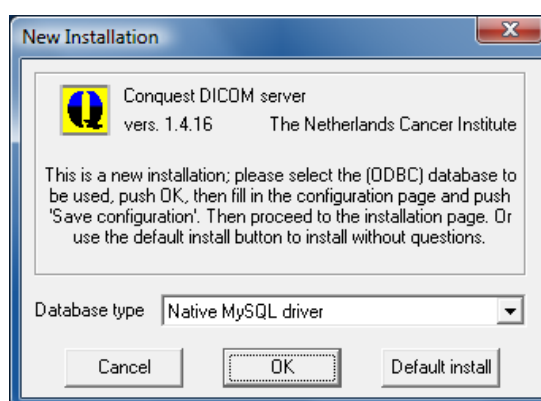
New Installation

Conquest DICOM server
vers. 1.4.16 The Netherlands Cancer Institute

This is a new installation; please select the (ODBC) database to be used, push OK, then fill in the configuration page and push 'Save configuration'. Then proceed to the installation page. Or use the default install button to install without questions.

Database type Native MySQL driver

Cancel OK Default install